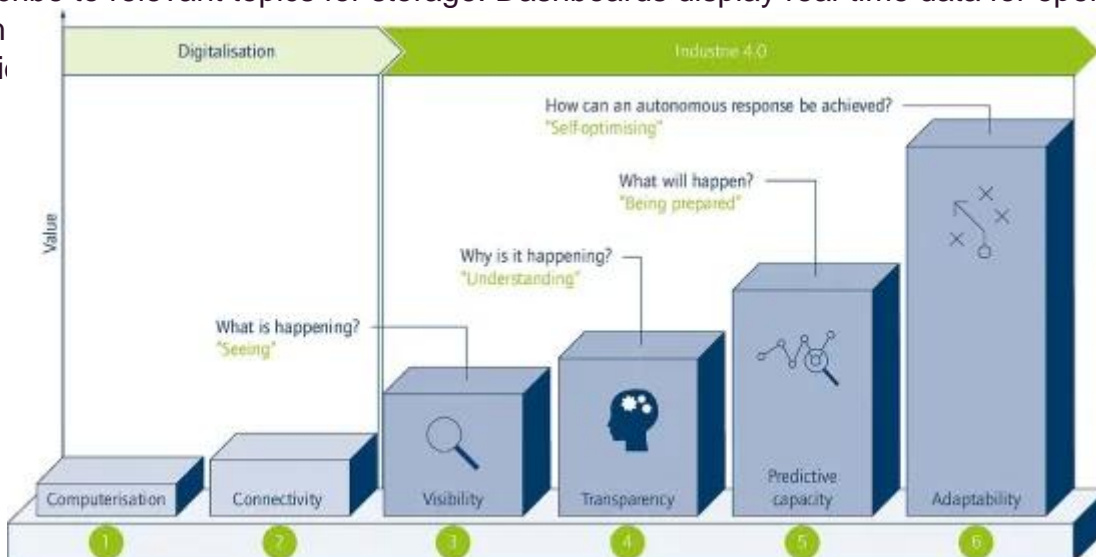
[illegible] to relevant topics for storage. Dashboards display real-time data for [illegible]
n
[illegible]

Digitalisation

Industrie 4.0

Value

How can an autonomous response be achieved?
"Self-optimising"

What will happen?
"Being prepared"

Why is it happening?
"Understanding"

What is happening?
"Seeing"

Computerisation

Connectivity

Visibility

Transparency

Predictive capacity

Adaptability

1

2

3

4

5

6